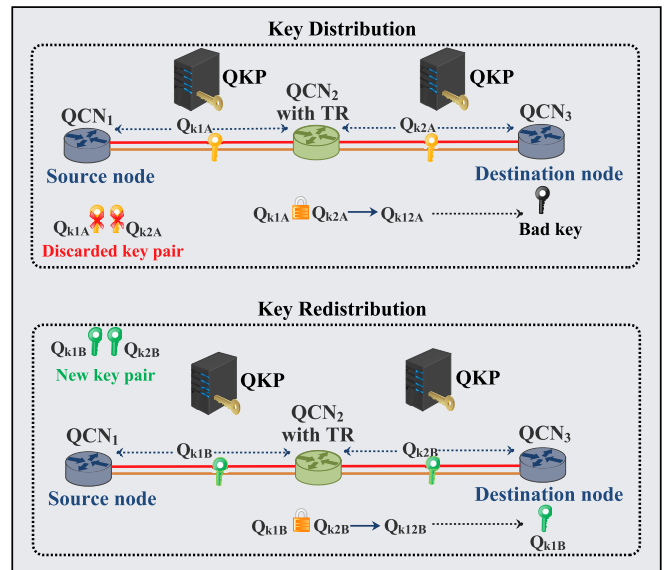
Key Distribution

QKP

QKP

$QCN_1$

$QCN_2$ with TR

$QCN_3$

$Q_{k1A}$

$Q_{k2A}$

Source node

Destination node

$Q_{k1A}$ $Q_{k2A}$

Discarded key pair

$Q_{k1A}$ $Q_{k2A}$ → $Q_{k12A}$

Bad key

Key Redistribution

$Q_{k1B}$ $Q_{k2B}$

New key pair

QKP

QKP

$QCN_1$

$QCN_2$ with TR

$QCN_3$

$Q_{k1B}$

$Q_{k2B}$

Source node

Destination node

$Q_{k1B}$ $Q_{k2B}$ → $Q_{k12B}$

$Q_{k1B}$